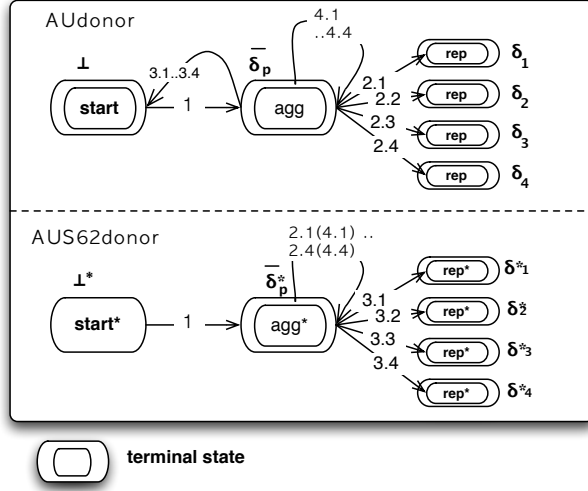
AUdonor

$\bot$

3.1..3.4

4.1 ..4.4

$\bar{\delta}_p$

start

1

agg

2.1

2.2

2.3

2.4

rep $\delta_1$

rep $\delta_2$

rep $\delta_3$

rep $\delta_4$

AUS62donor

$\bot^*$

2.1(4.1) .. 2.4(4.4)

$\bar{\delta}^*_p$

start*

1

agg*

3.1

3.2

3.3

3.4

rep* $\delta^*_1$

rep* $\delta^*_2$

rep* $\delta^*_3$

rep* $\delta^*_4$

terminal state